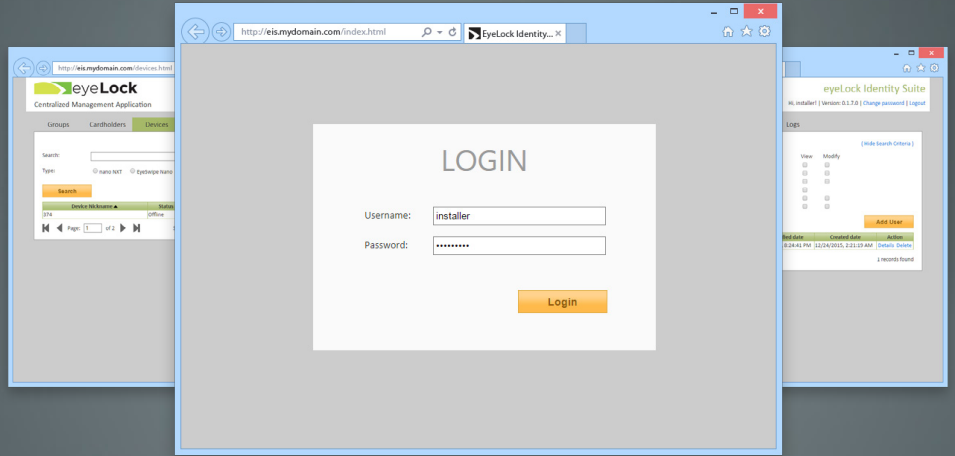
http://eis.mydomain.com/devices.html

eyeLock
Centralized Management Application

Groups Cardholders Devices

Search:
Type: nano NXT EyeSwipe Nano
Search

| Device Nickname ▲ | Status |
|---|---|
| 374 | Offline |

Page: 1 of 2

http://eis.mydomain.com/index.html
EyeLock Identity...

LOGIN

Username: installer
Password: •••••••••

Login

eyeLock Identity Suite
Hi, installer! | Version: 0.1.7.0 | Change password | Logout

Logs

[ Hide Search Criteria ]
View Modify

Add User

| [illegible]ted date | Created date | Action |
|---|---|---|
| 8:24:41 PM | 12/24/2015, 2:21:19 AM | Details Delete |

1 records found